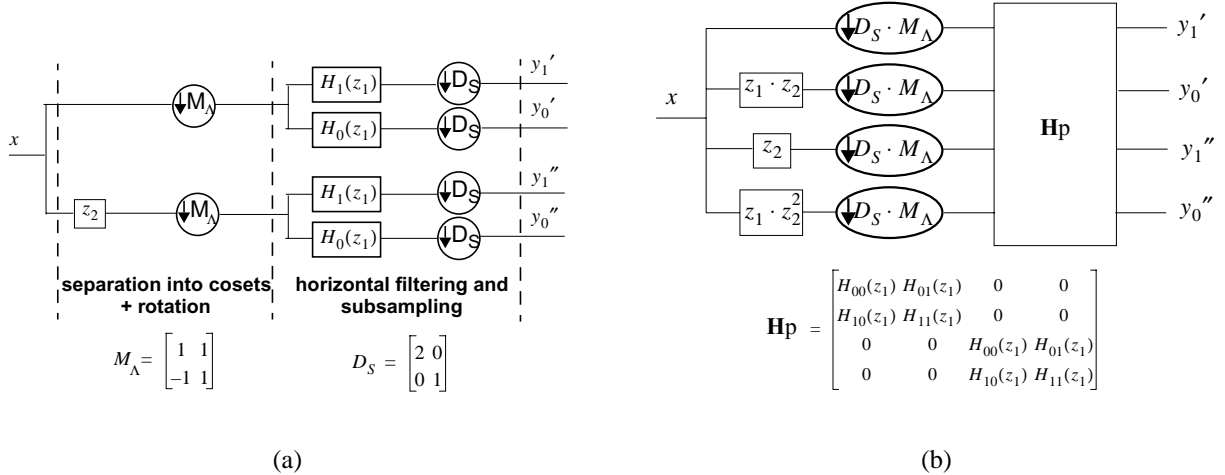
$x$

$z_2$

$\downarrow M_\Lambda$

$\downarrow M_\Lambda$

$H_1(z_1)$

$H_0(z_1)$

$H_1(z_1)$

$H_0(z_1)$

$\downarrow D_S$

$\downarrow D_S$

$\downarrow D_S$

$\downarrow D_S$

$y_1'$

$y_0'$

$y_1''$

$y_0''$

separation into cosets + rotation

horizontal filtering and subsampling

$M_\Lambda = \begin{bmatrix} 1 & 1 \\ -1 & 1 \end{bmatrix}$

$D_S = \begin{bmatrix} 2 & 0 \\ 0 & 1 \end{bmatrix}$

(a)

$x$

$z_1 \cdot z_2$

$z_2$

$z_1 \cdot z_2^2$

$\downarrow D_S \cdot M_\Lambda$

$\downarrow D_S \cdot M_\Lambda$

$\downarrow D_S \cdot M_\Lambda$

$\downarrow D_S \cdot M_\Lambda$

$\mathbf{H}$p

$y_1'$

$y_0'$

$y_1''$

$y_0''$

$\mathbf{H}\text{p} = \begin{bmatrix} H_{00}(z_1) & H_{01}(z_1) & 0 & 0 \\ H_{10}(z_1) & H_{11}(z_1) & 0 & 0 \\ 0 & 0 & H_{00}(z_1) & H_{01}(z_1) \\ 0 & 0 & H_{10}(z_1) & H_{11}(z_1) \end{bmatrix}$

(b)